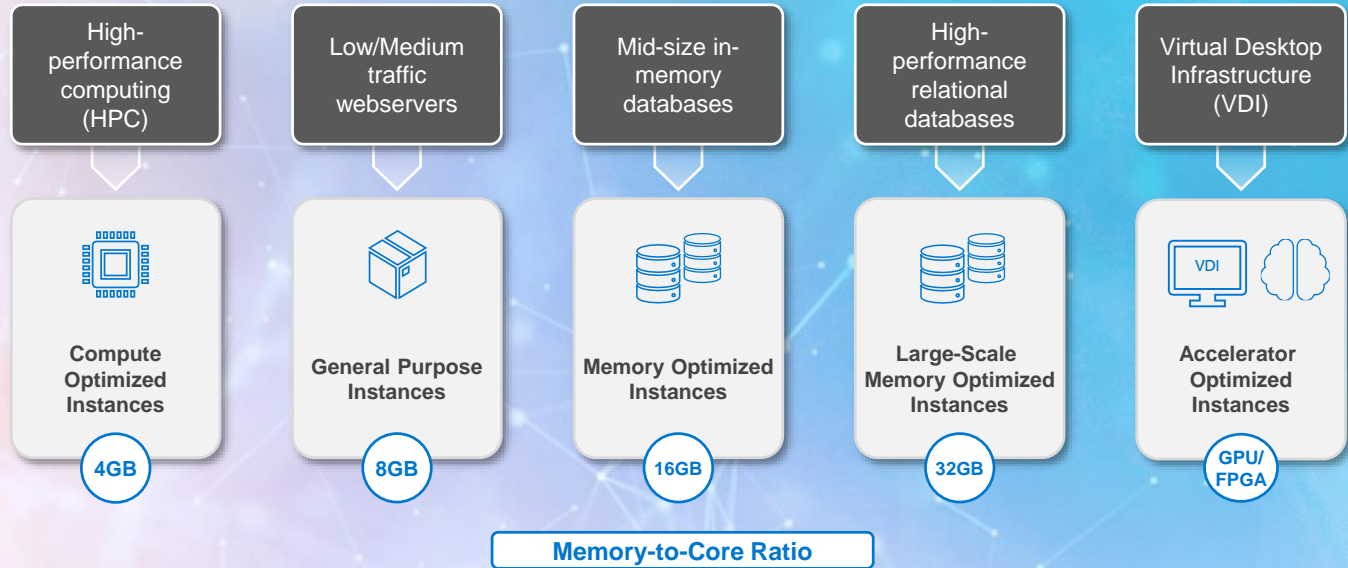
High-performance computing (HPC)

Compute Optimized Instances

4GB

Low/Medium traffic webservers

General Purpose Instances

8GB

Mid-size in-memory databases

Memory Optimized Instances

16GB

High-performance relational databases

Large-Scale Memory Optimized Instances

32GB

Virtual Desktop Infrastructure (VDI)

VDI

Accelerator Optimized Instances

GPU/ FPGA

Memory-to-Core Ratio